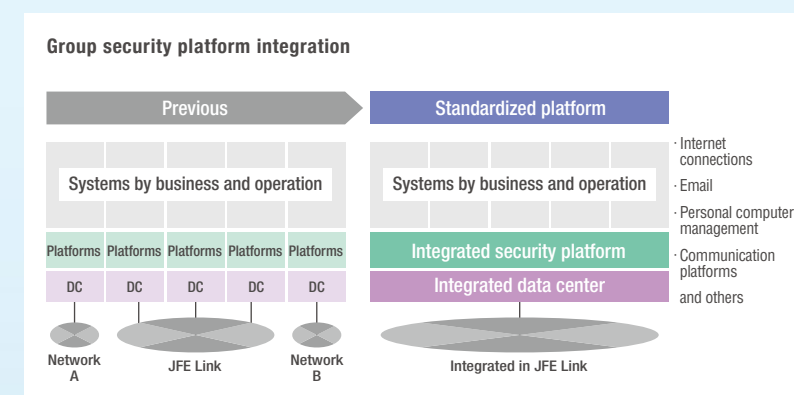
Group security platform integration

Previous

Systems by business and operation

| Platforms | Platforms | Platforms | Platforms | Platforms |
|---|---|---|---|---|
| DC | DC | DC | DC | DC |

Network A

JFE Link

Network B

Standardized platform

Systems by business and operation

Integrated security platform

Integrated data center

Integrated in JFE Link

· Internet connections
· Email
· Personal computer management
· Communication platforms
and others